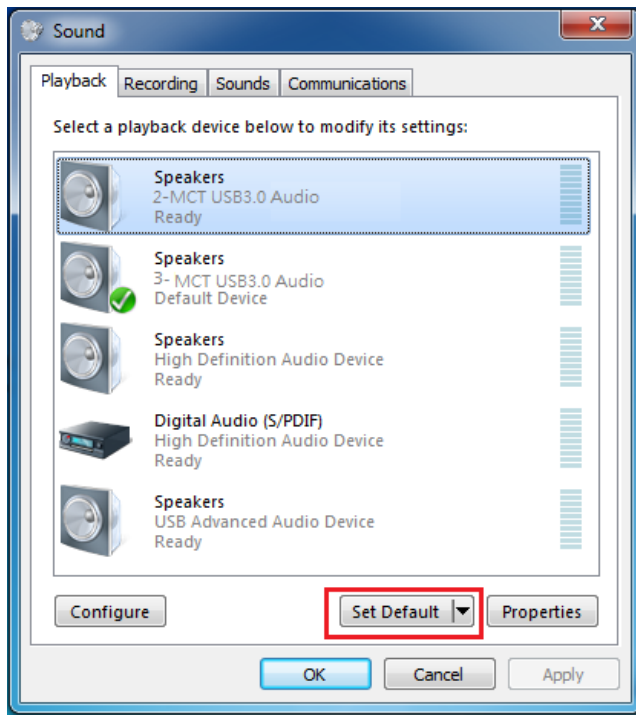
Sound

Playback | Recording | Sounds | Communications

Select a playback device below to modify its settings:

Speakers
2-MCT USB3.0 Audio
Ready

Speakers
3- MCT USB3.0 Audio
Default Device

Speakers
High Definition Audio Device
Ready

Digital Audio (S/PDIF)
High Definition Audio Device
Ready

Speakers
USB Advanced Audio Device
Ready

Configure | Set Default | Properties

OK | Cancel | Apply